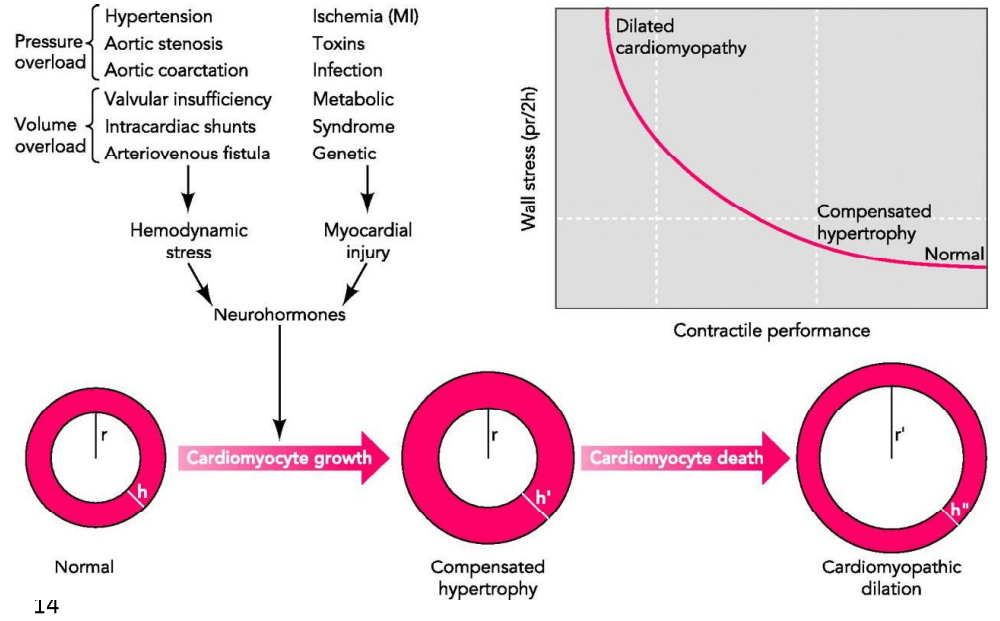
Pressure overload: Hypertension, Aortic stenosis, Aortic coarctation

Volume overload: Valvular insufficiency, Intracardiac shunts, Arteriovenous fistula

Ischemia (MI)
Toxins
Infection
Metabolic
Syndrome
Genetic

Hemodynamic stress

Myocardial injury

Neurohormones

Wall stress (pr/2h)

Dilated cardiomyopathy

Compensated hypertrophy

Normal

Contractile performance

r

h

Cardiomyocyte growth

r

h'

Cardiomyocyte death

r'

h"

Normal

Compensated hypertrophy

Cardiomyopathic dilation

14